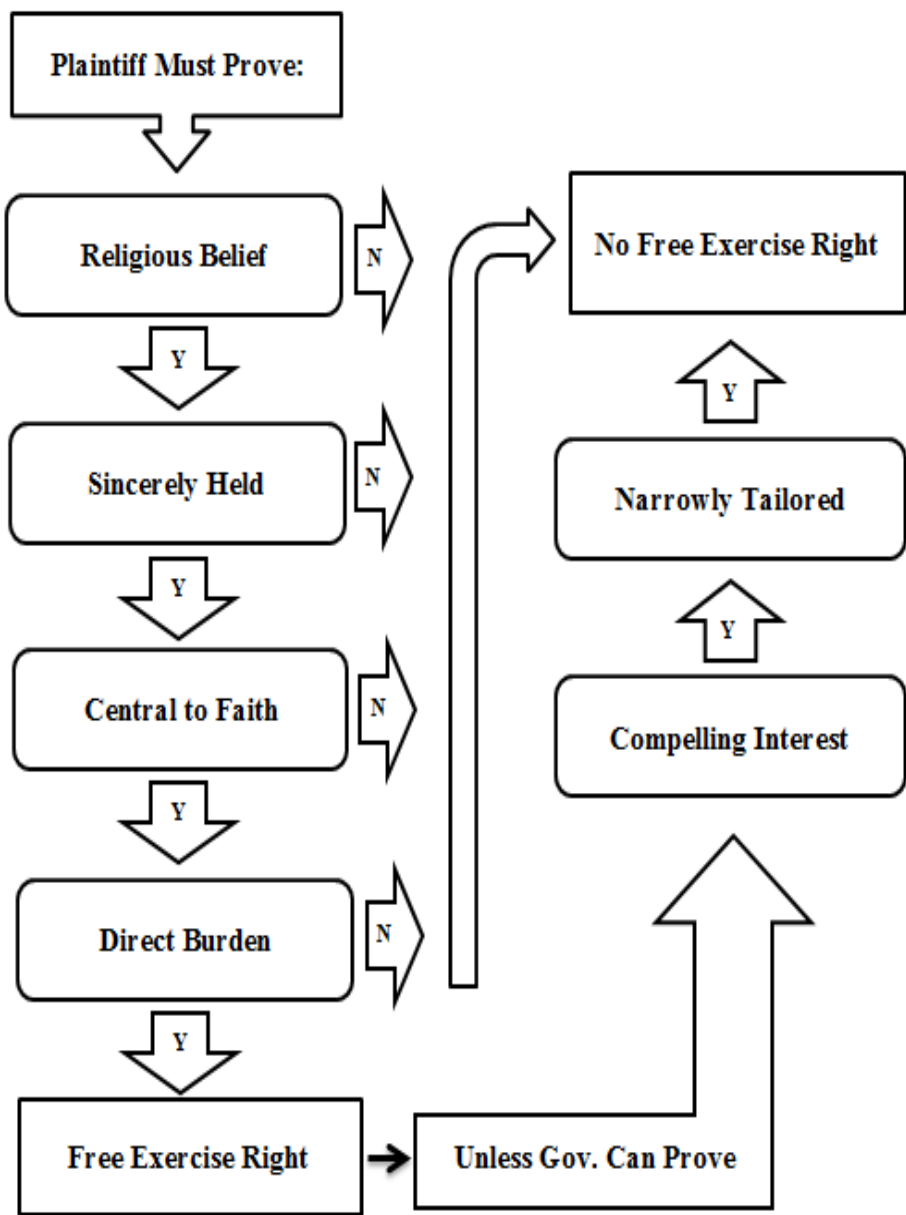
Plaintiff Must Prove:

Religious Belief

N

No Free Exercise Right

Y

Y

Sincerely Held

N

Narrowly Tailored

Y

Y

Central to Faith

N

Compelling Interest

Y

Direct Burden

N

Y

Free Exercise Right

Unless Gov. Can Prove